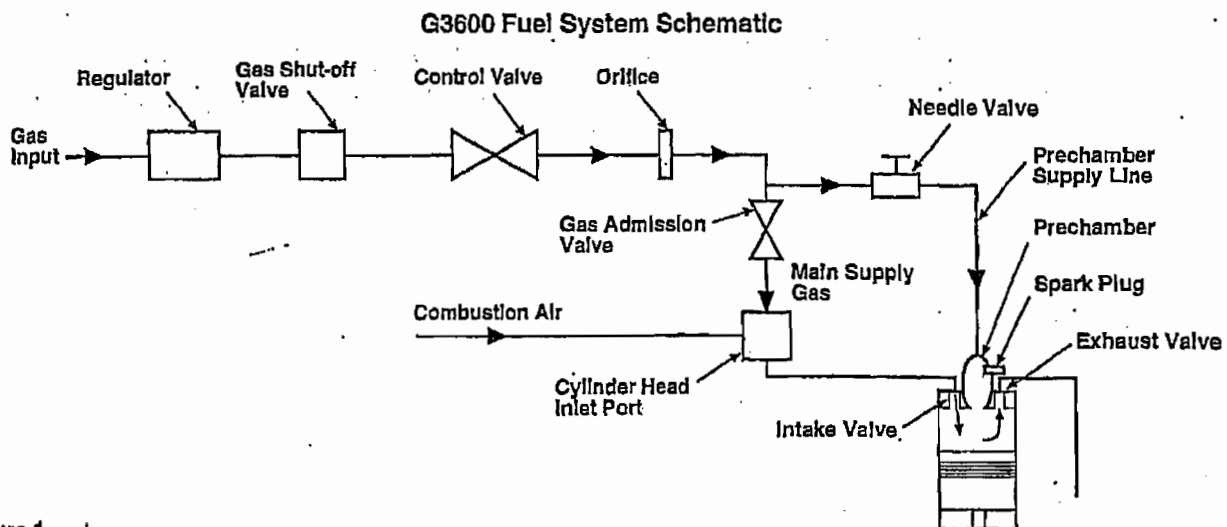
G3600 Fuel System Schematic

Regulator

Gas Shut-off Valve

Control Valve

Orifice

Needle Valve

Gas Input

Prechamber Supply Line

Gas Admission Valve

Prechamber

Main Supply Gas

Spark Plug

Combustion Air

Exhaust Valve

Cylinder Head Inlet Port

Intake Valve

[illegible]